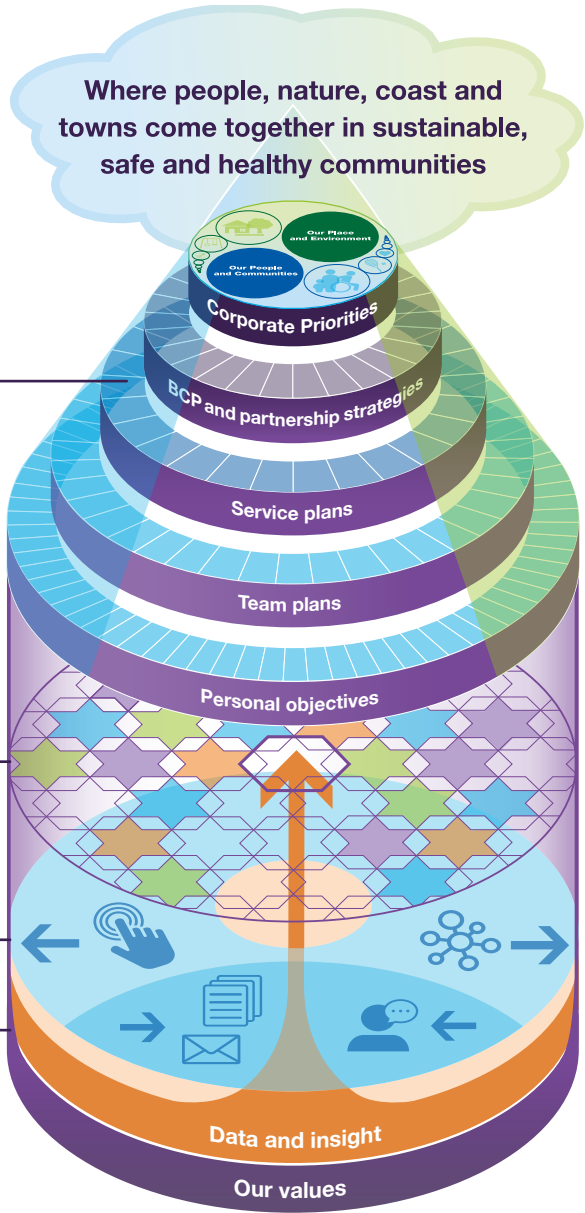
Where people, nature, coast and towns come together in sustainable, safe and healthy communities

Our Place and Environment

Our People and Communities

Corporate Priorities

BCP and partnership strategies

Service plans

Team plans

Personal objectives

Data and insight

Our values